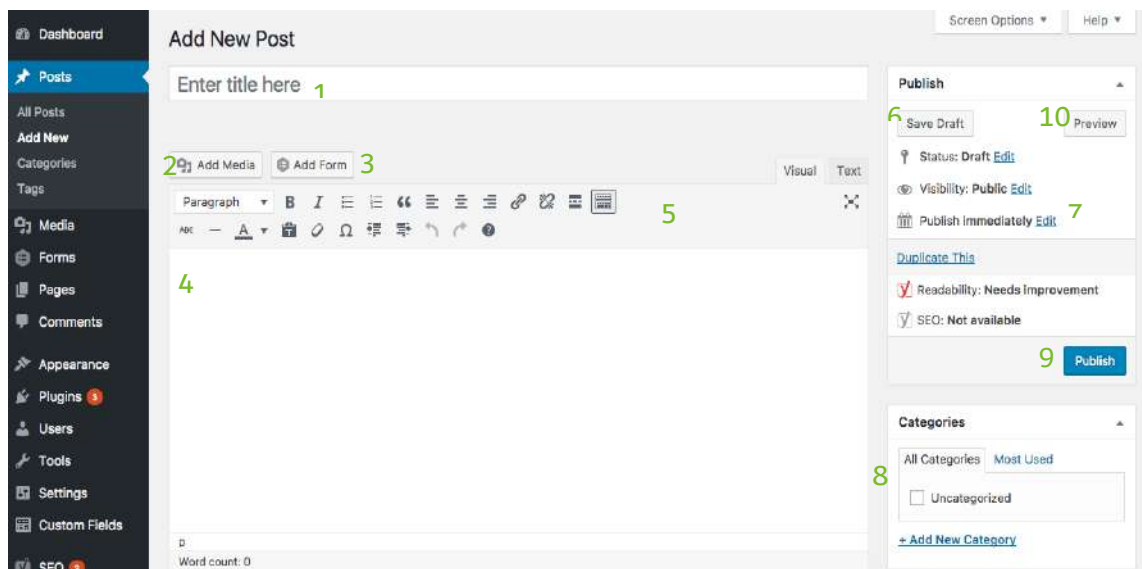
Dashboard
Posts
All Posts
Add New
Categories
Tags
Media
Forms
Pages
Comments
Appearance
Plugins 3
Users
Tools
Settings
Custom Fields
SEO 3

Add New Post

Screen Options ▼
Help ▼

Enter title here 1

2 Add Media
Add Form 3

Visual
Text

Paragraph
5

4

p
Word count: 0

Publish
6 Save Draft
10 Preview
Status: Draft Edit
Visibility: Public Edit
Publish immediately Edit 7
Duplicate This
Readability: Needs improvement
SEO: Not available
9 Publish

Categories
All Categories
Most Used
8
Uncategorized
+ Add New Category